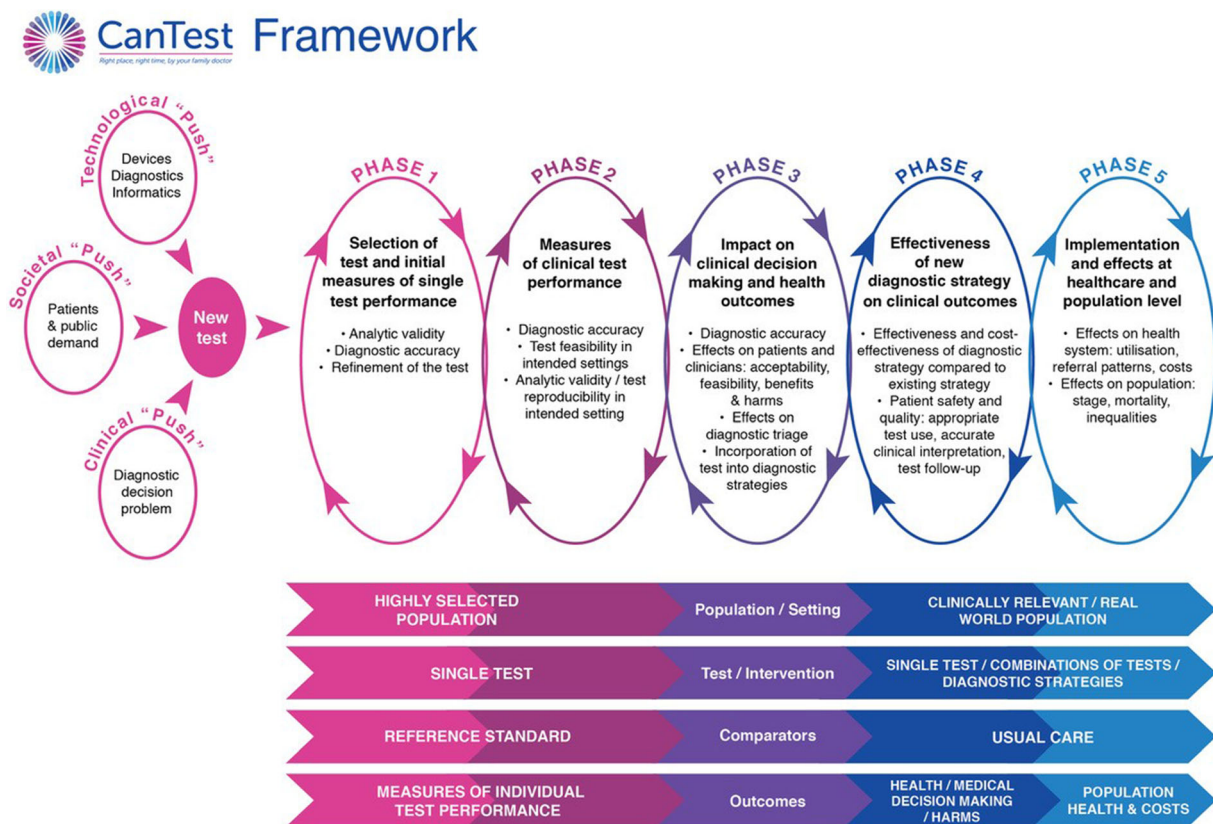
CanTest Framework
Right place, right time, by your family doctor

Technological "Push"
Devices
Diagnostics
Informatics

Societal "Push"
Patients & public demand

Clinical "Push"
Diagnostic decision problem

New test

PHASE 1
Selection of test and initial measures of single test performance
• Analytic validity
• Diagnostic accuracy
• Refinement of the test

PHASE 2
Measures of clinical test performance
• Diagnostic accuracy
• Test feasibility in intended settings
• Analytic validity / test reproducibility in intended setting

PHASE 3
Impact on clinical decision making and health outcomes
• Diagnostic accuracy
• Effects on patients and clinicians: acceptability, feasibility, benefits & harms
• Effects on diagnostic triage
• Incorporation of test into diagnostic strategies

PHASE 4
Effectiveness of new diagnostic strategy on clinical outcomes
• Effectiveness and cost-effectiveness of diagnostic strategy compared to existing strategy
• Patient safety and quality: appropriate test use, accurate clinical interpretation, test follow-up

PHASE 5
Implementation and effects at healthcare and population level
• Effects on health system: utilisation, referral patterns, costs
• Effects on population: stage, mortality, inequalities

| HIGHLY SELECTED POPULATION | Population / Setting | CLINICALLY RELEVANT / REAL WORLD POPULATION | |
|---|---|---|---|
| SINGLE TEST | Test / Intervention | SINGLE TEST / COMBINATIONS OF TESTS / DIAGNOSTIC STRATEGIES | |
| REFERENCE STANDARD | Comparators | USUAL CARE | |
| MEASURES OF INDIVIDUAL TEST PERFORMANCE | Outcomes | HEALTH / MEDICAL DECISION MAKING / HARMS | POPULATION HEALTH & COSTS |